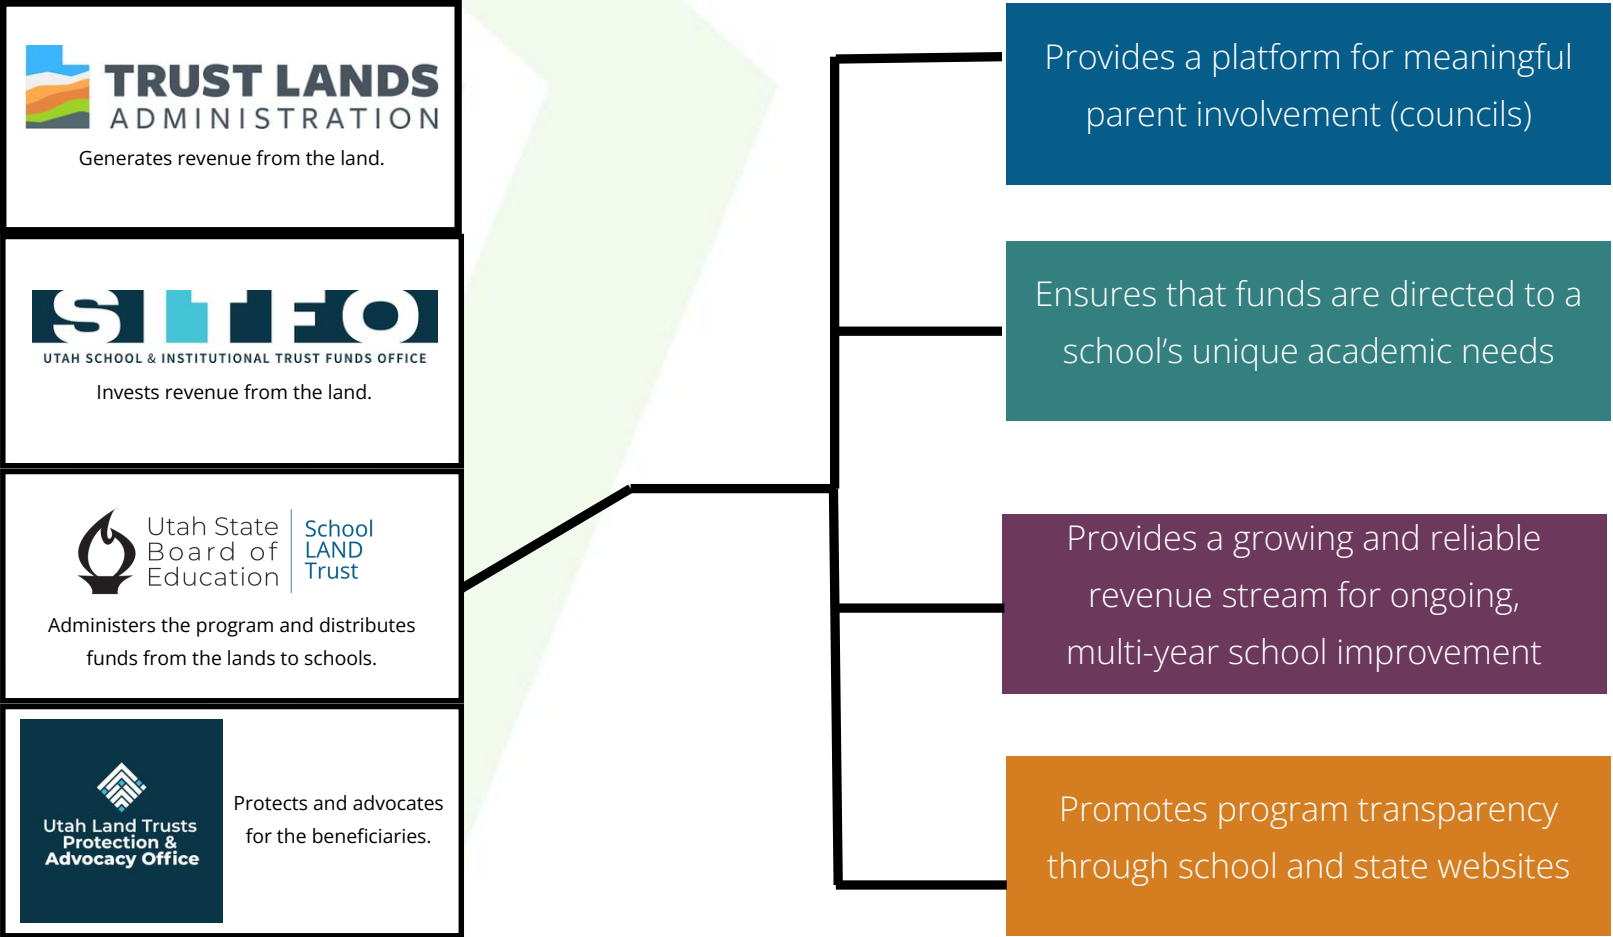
TRUST LANDS
ADMINISTRATION

Generates revenue from the land.

SITFO
UTAH SCHOOL & INSTITUTIONAL TRUST FUNDS OFFICE

Invests revenue from the land.

Utah State Board of Education
School LAND Trust

Administers the program and distributes funds from the lands to schools.

Utah Land Trusts Protection & Advocacy Office

Protects and advocates for the beneficiaries.

Provides a platform for meaningful parent involvement (councils)

Ensures that funds are directed to a school's unique academic needs

Provides a growing and reliable revenue stream for ongoing, multi-year school improvement

Promotes program transparency through school and state websites